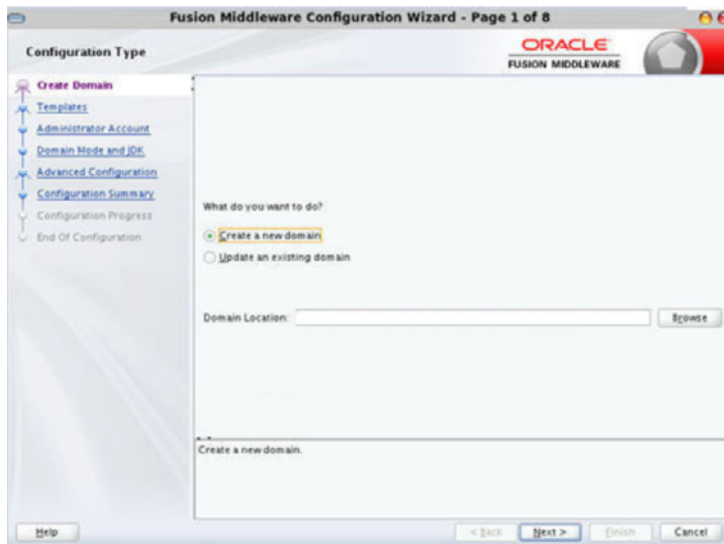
Fusion Middleware Configuration Wizard - Page 1 of 8

Configuration Type

ORACLE
FUSION MIDDLEWARE

Create Domain
Templates
Administrator Account
Domain Mode and JDK
Advanced Configuration
Configuration Summary
Configuration Progress
End Of Configuration

What do you want to do?

Create a new domain

Update an existing domain

Domain Location:

Browse

Create a new domain.

Help

< Back

Next >

Finish

Cancel